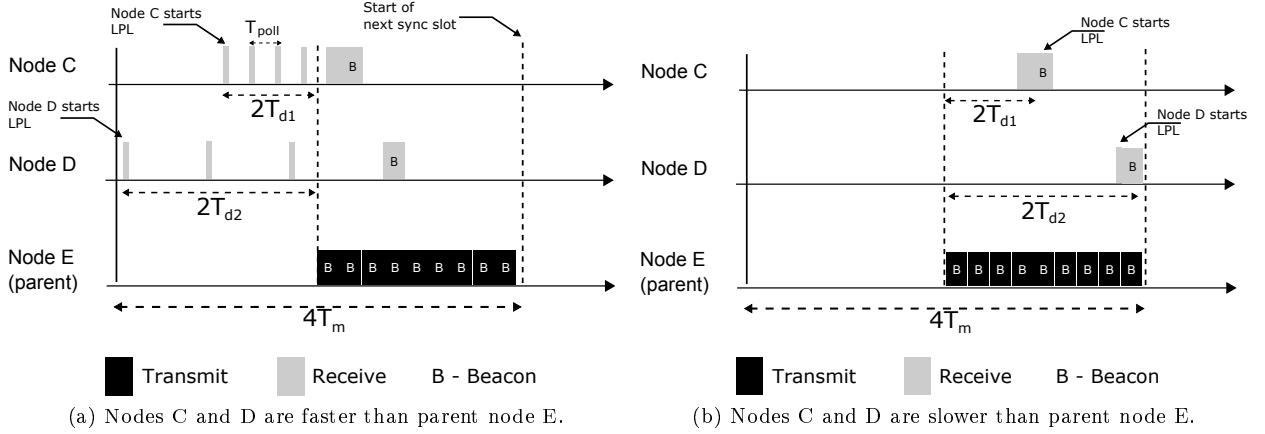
Node C starts LPL

$T_{poll}$

Start of next sync slot

Node C

B

$2T_{d1}$

Node D starts LPL

Node D

B

$2T_{d2}$

Node E (parent)

B B B B B B B B B B

$4T_m$

Transmit Receive B - Beacon

(a) Nodes C and D are faster than parent node E.

Node C starts LPL

Node C

B

$2T_{d1}$

Node D starts LPL

Node D

B

$2T_{d2}$

Node E (parent)

B B B B B B B B B B

$4T_m$

Transmit Receive B - Beacon

(b) Nodes C and D are slower than parent node E.